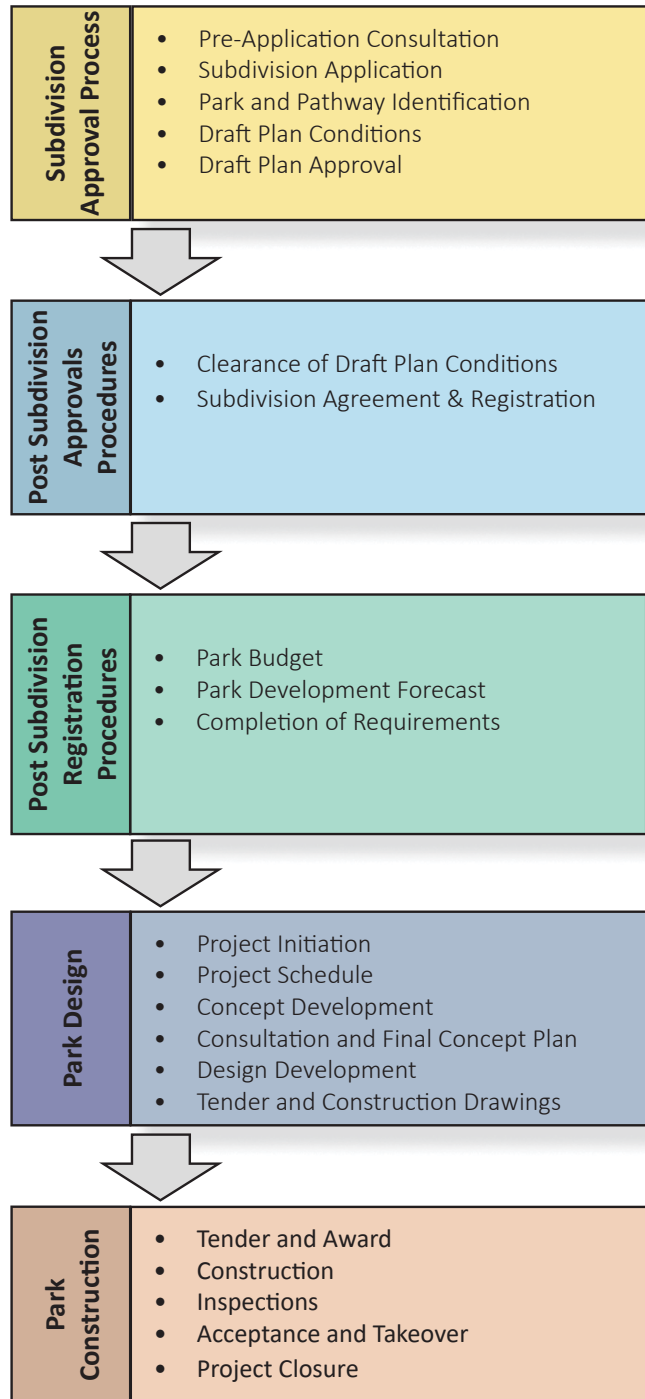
Subdivision Approval Process

- Pre-Application Consultation
- Subdivision Application
- Park and Pathway Identification
- Draft Plan Conditions
- Draft Plan Approval

Post Subdivision Approvals Procedures

- Clearance of Draft Plan Conditions
- Subdivision Agreement & Registration

Post Subdivision Registration Procedures

- Park Budget
- Park Development Forecast
- Completion of Requirements

Park Design

- Project Initiation
- Project Schedule
- Concept Development
- Consultation and Final Concept Plan
- Design Development
- Tender and Construction Drawings

Park Construction

- Tender and Award
- Construction
- Inspections
- Acceptance and Takeover
- Project Closure